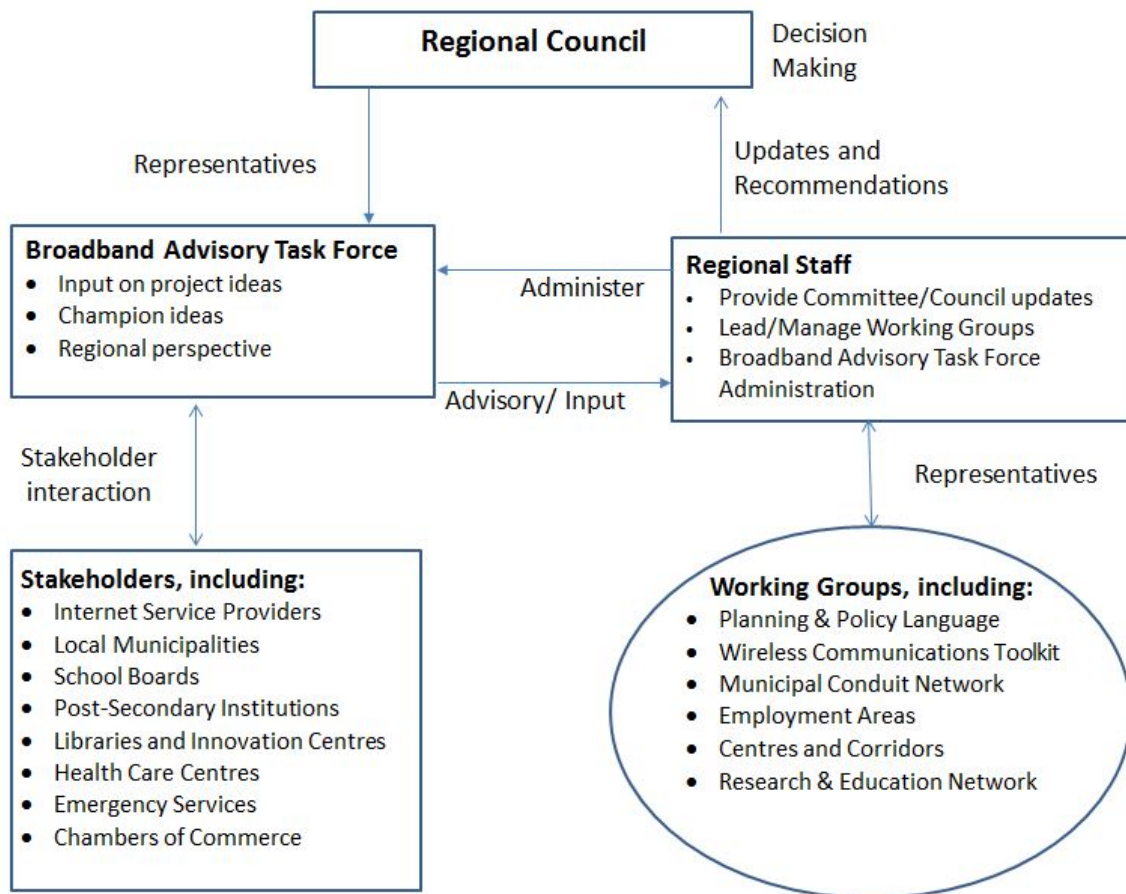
Regional Council

Decision Making

Representatives

Updates and Recommendations

Broadband Advisory Task Force
- Input on project ideas
- Champion ideas
- Regional perspective

Administer

Regional Staff
- Provide Committee/Council updates
- Lead/Manage Working Groups
- Broadband Advisory Task Force Administration

Advisory/ Input

Stakeholder interaction

Representatives

Stakeholders, including:
- Internet Service Providers
- Local Municipalities
- School Boards
- Post-Secondary Institutions
- Libraries and Innovation Centres
- Health Care Centres
- Emergency Services
- Chambers of Commerce

Working Groups, including:
- Planning & Policy Language
- Wireless Communications Toolkit
- Municipal Conduit Network
- Employment Areas
- Centres and Corridors
- Research & Education Network